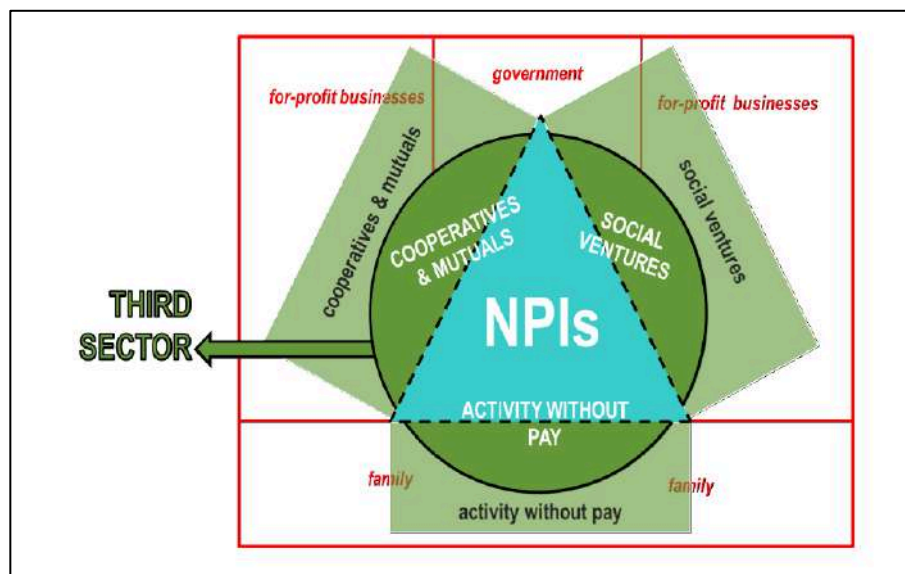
government

for-profit businesses

for-profit businesses

cooperatives & mutuals

social ventures

COOPERATIVES & MUTUALS

SOCIAL VENTURES

THIRD SECTOR

NPIs

ACTIVITY WITHOUT PAY

family

family

activity without pay